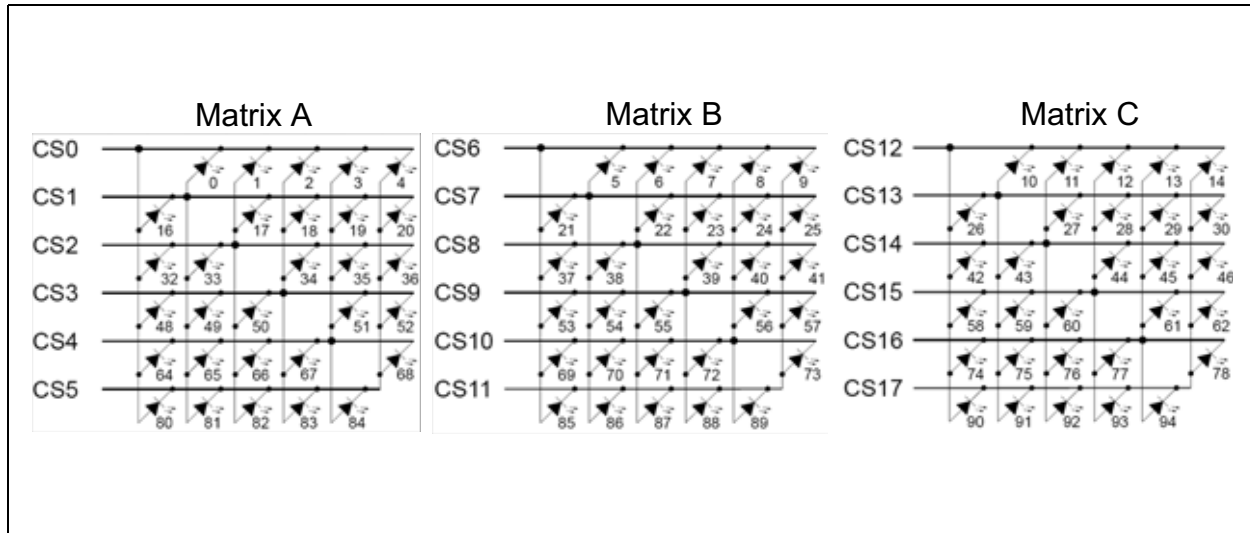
Matrix A

CS0
0 1 2 3 4
CS1
16 17 18 19 20
CS2
32 33 34 35 36
CS3
48 49 50 51 52
CS4
64 65 66 67 68
CS5
80 81 82 83 84

Matrix B

CS6
5 6 7 8 9
CS7
21 22 23 24 25
CS8
37 38 39 40 41
CS9
53 54 55 56 57
CS10
69 70 71 72 73
CS11
85 86 87 88 89

Matrix C

CS12
10 11 12 13 14
CS13
26 27 28 29 30
CS14
42 43 44 45 46
CS15
58 59 60 61 62
CS16
74 75 76 77 78
CS17
90 91 92 93 94